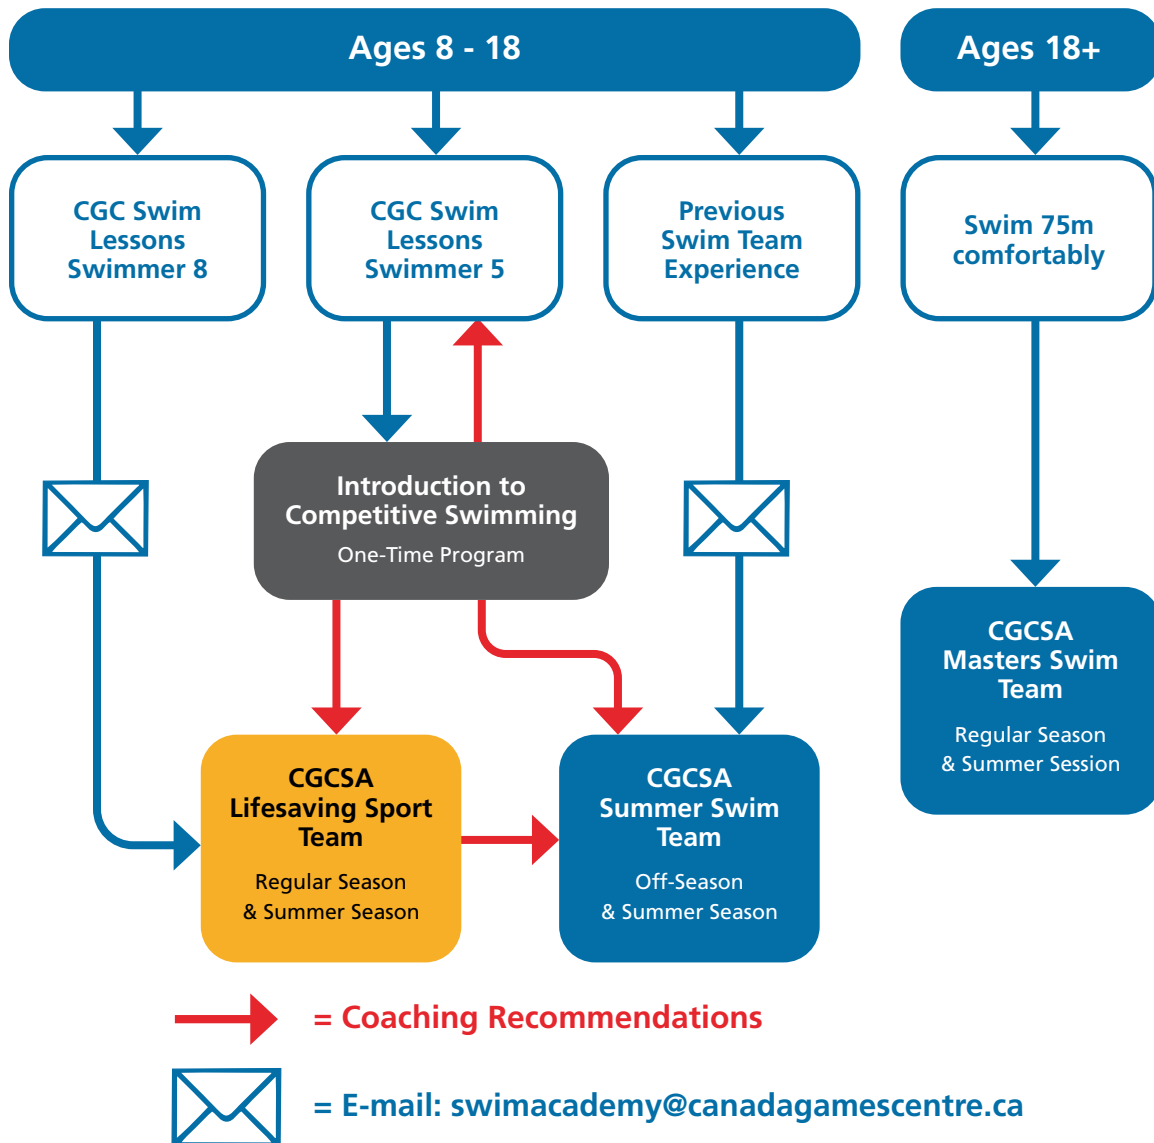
Ages 8 - 18

Ages 18+

CGC Swim Lessons Swimmer 8

CGC Swim Lessons Swimmer 5

Previous Swim Team Experience

Swim 75m comfortably

Introduction to Competitive Swimming
One-Time Program

CGCSA Masters Swim Team
Regular Season & Summer Session

CGCSA Lifesaving Sport Team
Regular Season & Summer Season

CGCSA Summer Swim Team
Off-Season & Summer Season

= Coaching Recommendations

= E-mail: swimacademy@canadagamescentre.ca